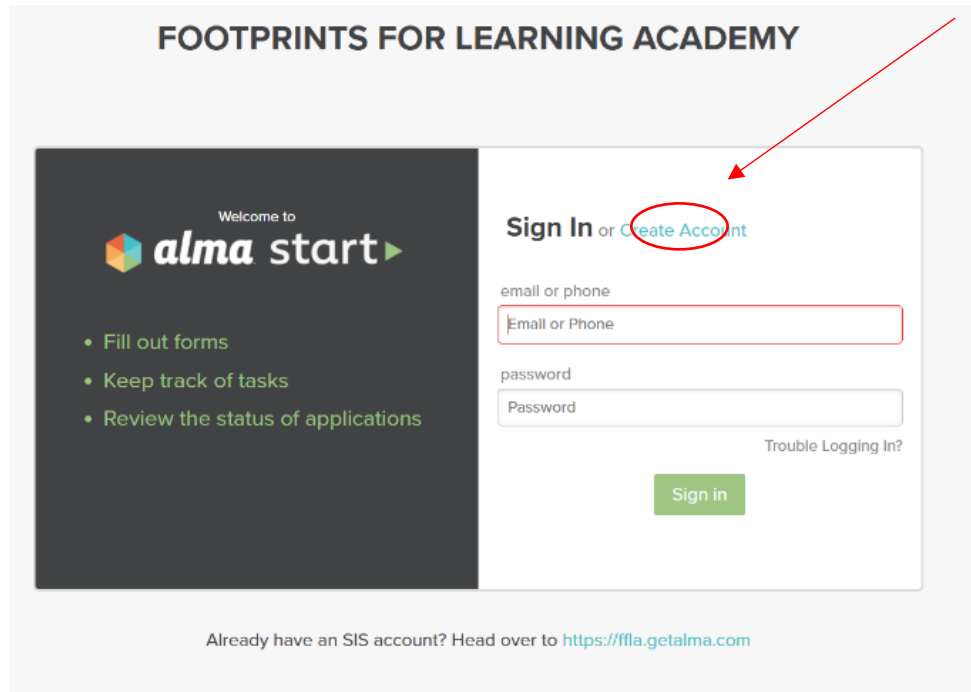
FOOTPRINTS FOR LEARNING ACADEMY

Welcome to
alma start

• Fill out forms
• Keep track of tasks
• Review the status of applications

Sign In or Create Account

email or phone
Email or Phone

password
Password

Trouble Logging In?

Sign in

Already have an SIS account? Head over to https://ffla.getalma.com